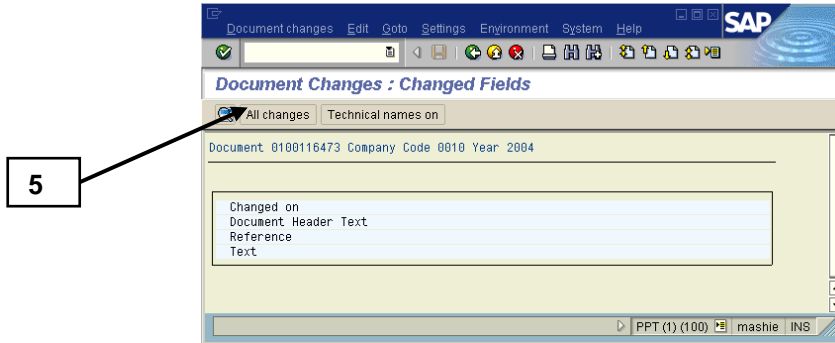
Document changes Edit Goto Settings Environment System Help

SAP

Document Changes : Changed Fields

All changes Technical names on

5

Document 0100116473 Company Code 0010 Year 2004

Changed on
Document Header Text
Reference
Text

PPT (1) (100) mashie INS